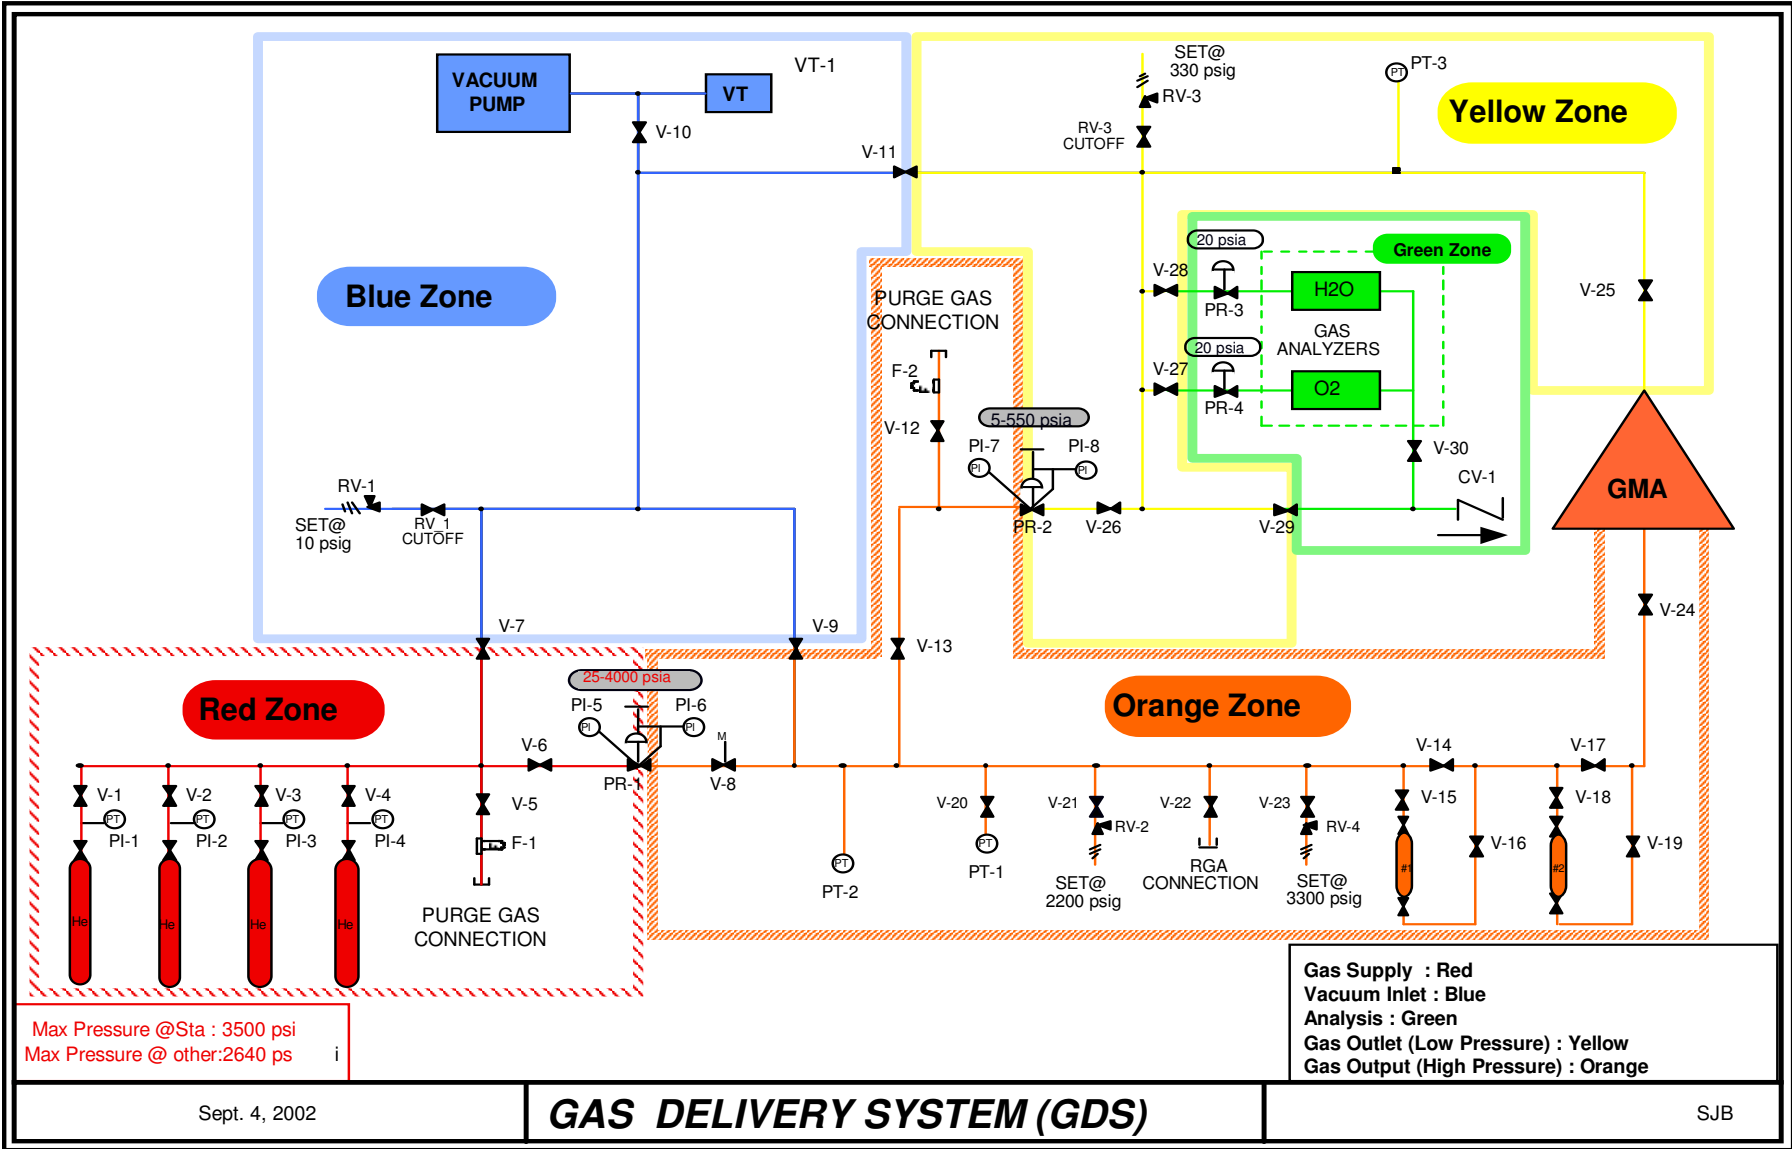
VACUUM PUMP

VT

VT-1

V-10

V-11

SET@ 330 psig

RV-3

RV-3 CUTOFF

PT

PT-3

Yellow Zone

Blue Zone

PURGE GAS CONNECTION

20 psia

Green Zone

V-28

PR-3

H2O

GAS ANALYZERS

V-25

20 psia

V-27

PR-4

O2

F-2

V-12

5-550 psia

PI-7

PI-8

PI

PI

V-30

CV-1

GMA

RV-1

SET@ 10 psig

RV_1 CUTOFF

PR-2

V-26

V-29

V-24

V-7

V-9

V-13

Red Zone

25-4000 psia

PI-5

PI-6

PI

PI

Orange Zone

V-6

PR-1

M

V-8

V-14

V-17

V-1

V-2

V-3

V-4

PT

PT

PT

PT

PI-1

PI-2

PI-3

PI-4

V-5

F-1

V-20

V-21

RV-2

V-22

V-23

RV-4

V-15

V-16

V-18

V-19

PT

PT

PT-2

PT-1

SET@ 2200 psig

RGA CONNECTION

SET@ 3300 psig

#1

#2

He

He

He

He

PURGE GAS CONNECTION

Max Pressure @Sta : 3500 psi
Max Pressure @ other:2640 ps i

Gas Supply : Red
Vacuum Inlet : Blue
Analysis : Green
Gas Outlet (Low Pressure) : Yellow
Gas Output (High Pressure) : Orange

Sept. 4, 2002

GAS DELIVERY SYSTEM (GDS)

SJB